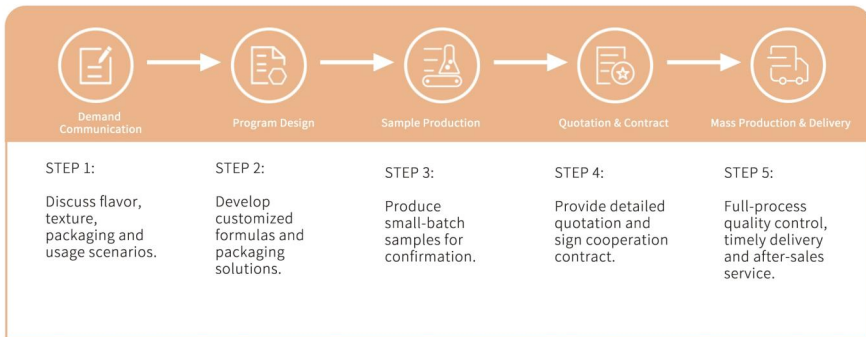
Demand Communication

Program Design

Sample Production

Quotation & Contract

Mass Production & Delivery

STEP 1:

Discuss flavor, texture, packaging and usage scenarios.

STEP 2:

Develop customized formulas and packaging solutions.

STEP 3:

Produce small-batch samples for confirmation.

STEP 4:

Provide detailed quotation and sign cooperation contract.

STEP 5:

Full-process quality control, timely delivery and after-sales service.